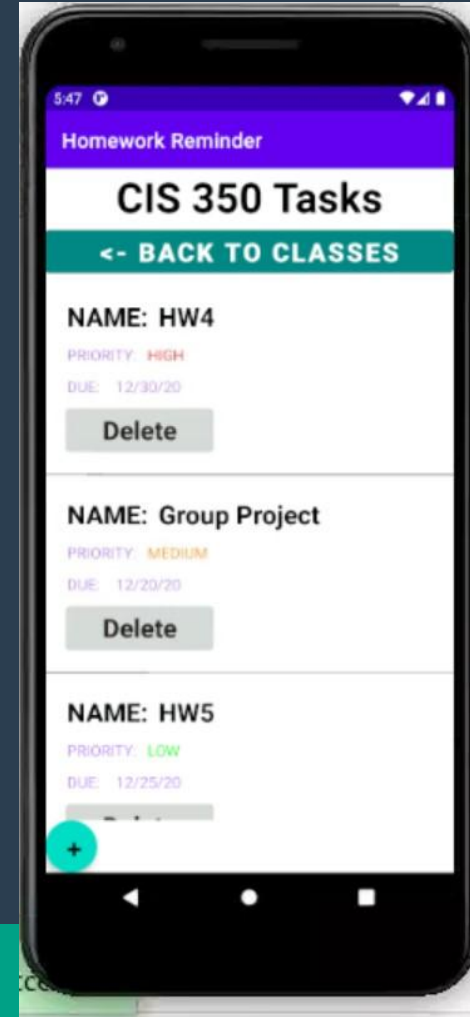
5:47

Homework Reminder

CIS 350 Tasks

<- BACK TO CLASSES

NAME: HW4

PRIORITY: HIGH

DUE: 12/30/20

Delete

NAME: Group Project

PRIORITY: MEDIUM

DUE: 12/20/20

Delete

NAME: HW5

PRIORITY: LOW

DUE: 12/25/20

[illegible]

+

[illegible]